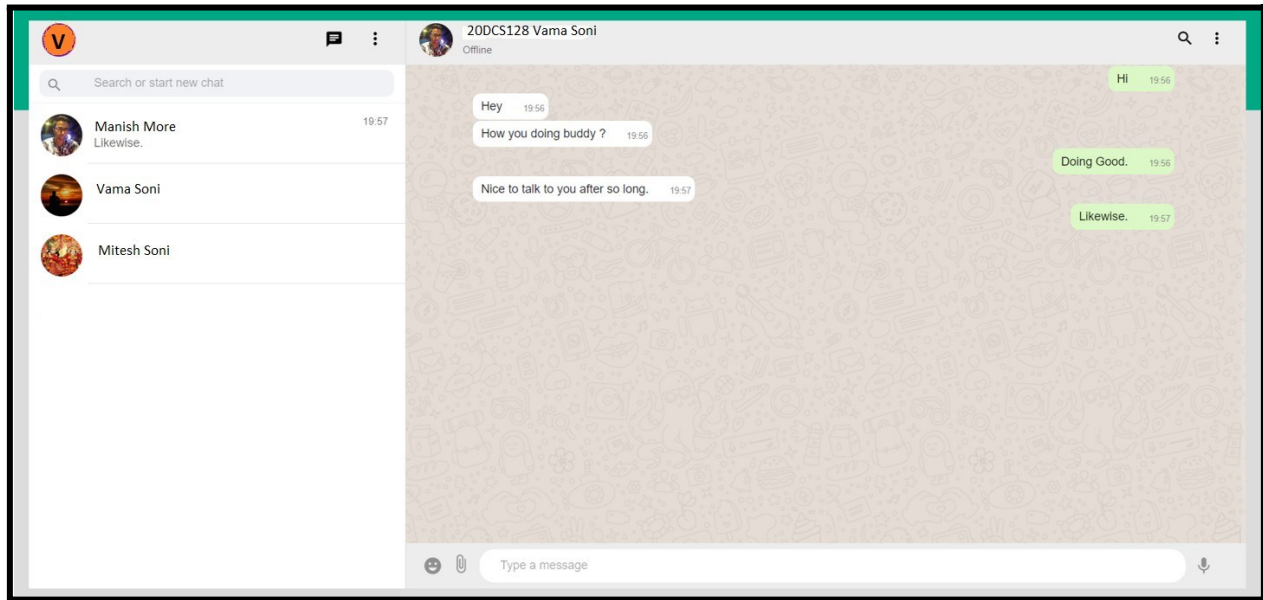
V

Search or start new chat

Manish More
19:57
Likewise.

Vama Soni

Mitesh Soni

20DCS128 Vama Soni
Offline

Hi 19:56

Hey 19:56

How you doing buddy ? 19:56

Doing Good. 19:56

Nice to talk to you after so long. 19:57

Likewise. 19:57

Type a message